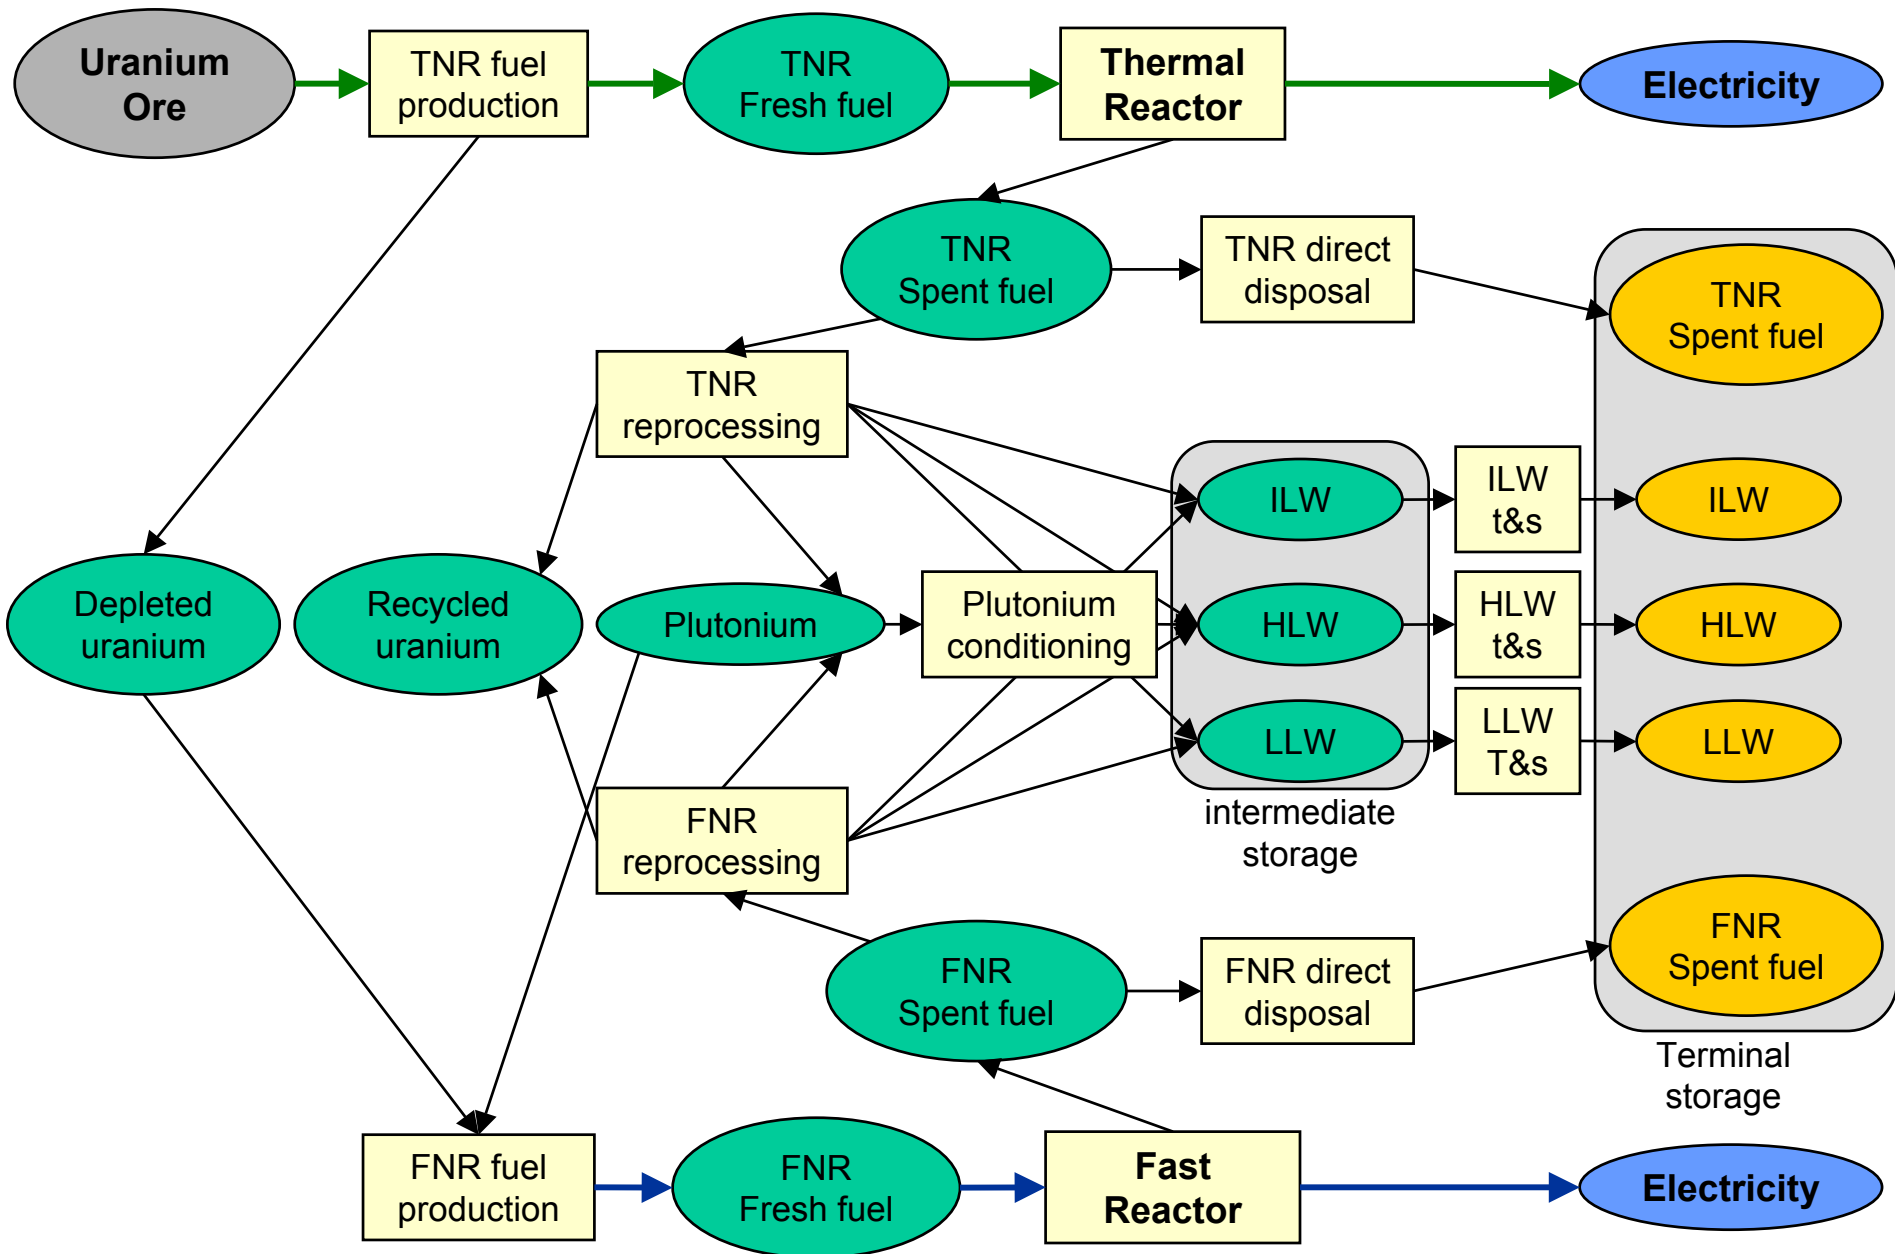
Uranium Ore

TNR fuel production

TNR Fresh fuel

Thermal Reactor

Electricity

TNR Spent fuel

TNR direct disposal

TNR Spent fuel

TNR reprocessing

ILW

ILW t&s

ILW

Depleted uranium

Recycled uranium

Plutonium

Plutonium conditioning

HLW

HLW t&s

HLW

LLW

LLW T&s

LLW

FNR reprocessing

intermediate storage

FNR Spent fuel

FNR direct disposal

FNR Spent fuel

Terminal storage

FNR fuel production

FNR Fresh fuel

Fast Reactor

Electricity